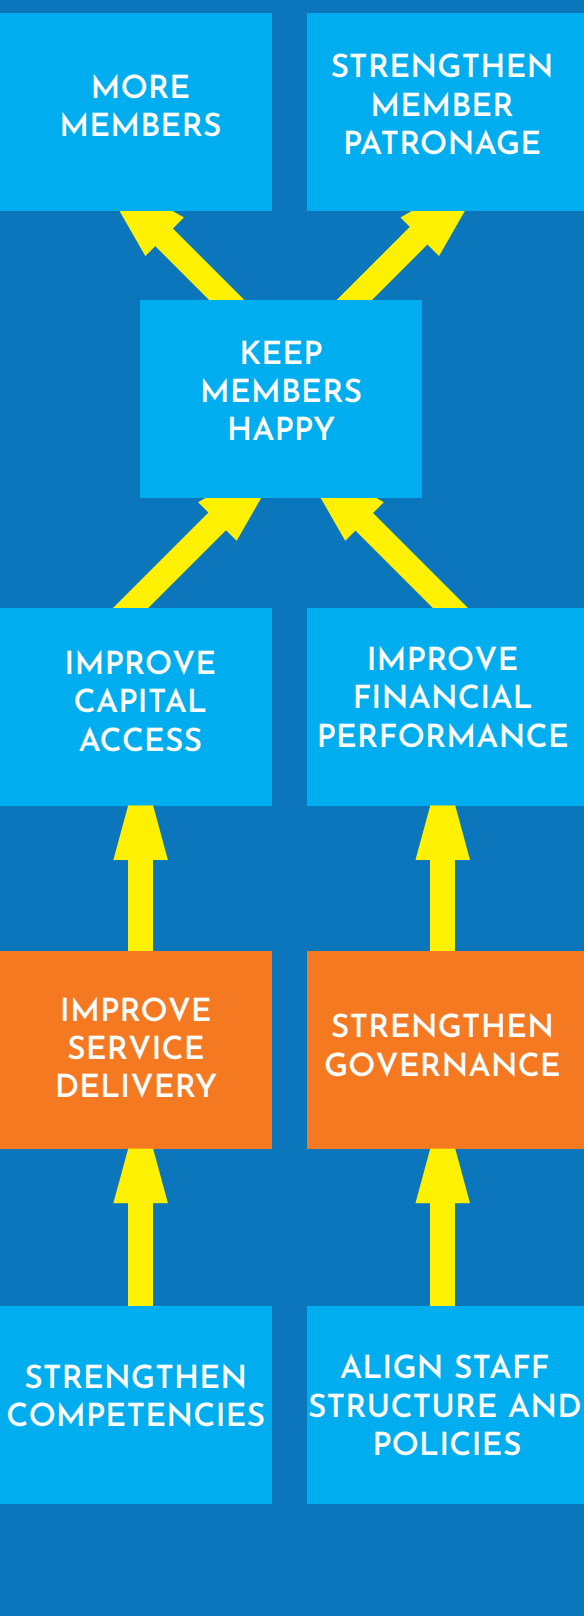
MORE MEMBERS

STRENGTHEN MEMBER PATRONAGE

KEEP MEMBERS HAPPY

IMPROVE CAPITAL ACCESS

IMPROVE FINANCIAL PERFORMANCE

IMPROVE SERVICE DELIVERY

STRENGTHEN GOVERNANCE

STRENGTHEN COMPETENCIES

ALIGN STAFF STRUCTURE AND POLICIES